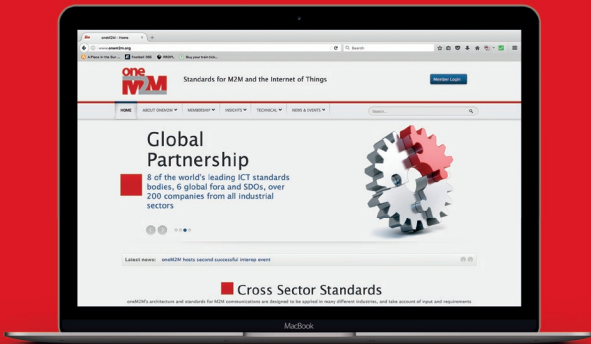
oneM2M - Home

www.onem2m.org

Search

A Place in the Sun
Football 1983
RRDPL
Buy your train tick...

one M2M

Standards for M2M and the Internet of Things

Member Login

HOME
ABOUT ONEM2M
MEMBERSHIP
INSIGHTS
TECHNICAL
NEWS & EVENTS

Search...

Global Partnership

8 of the world's leading ICT standards bodies, 6 global fora and SDOs, over 200 companies from all industrial sectors

Latest news: oneM2M hosts second successful interop event

Cross Sector Standards

oneM2M's architecture and standards for M2M communications are designed to be applied in many different industries, and take account of input and requirements

MacBook